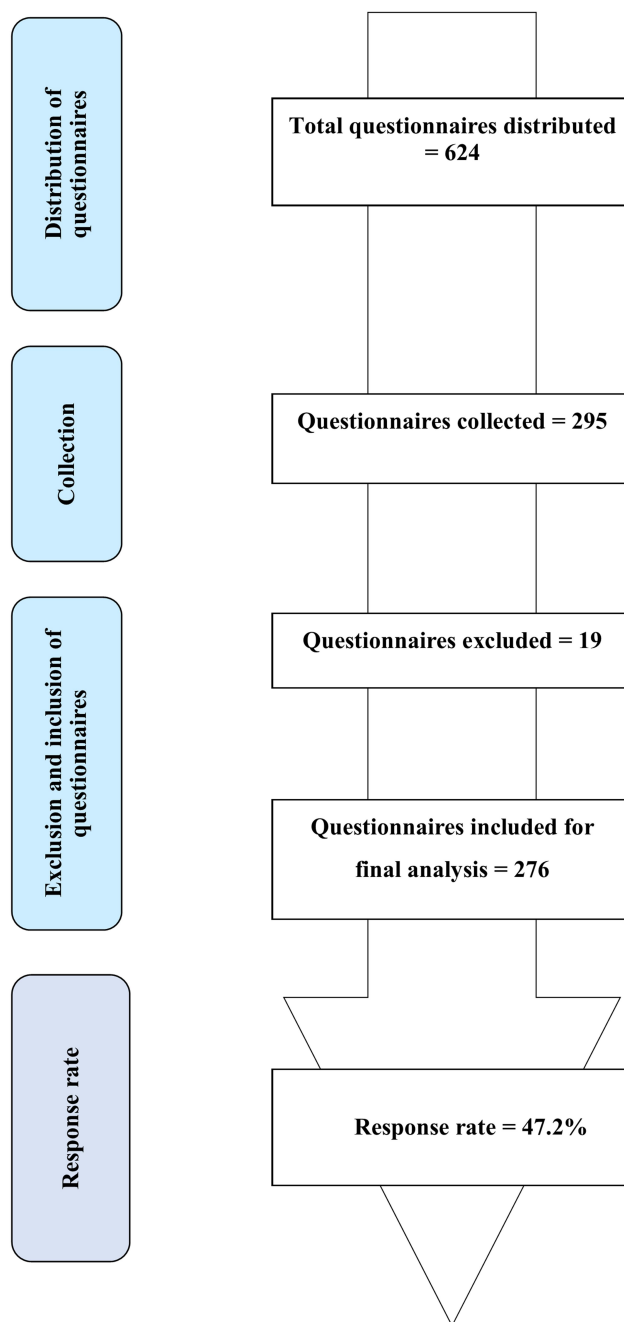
Distribution of questionnaires

Total questionnaires distributed = 624

Collection

Questionnaires collected = 295

Exclusion and inclusion of questionnaires

Questionnaires excluded = 19

Questionnaires included for final analysis = 276

Response rate

Response rate = 47.2%